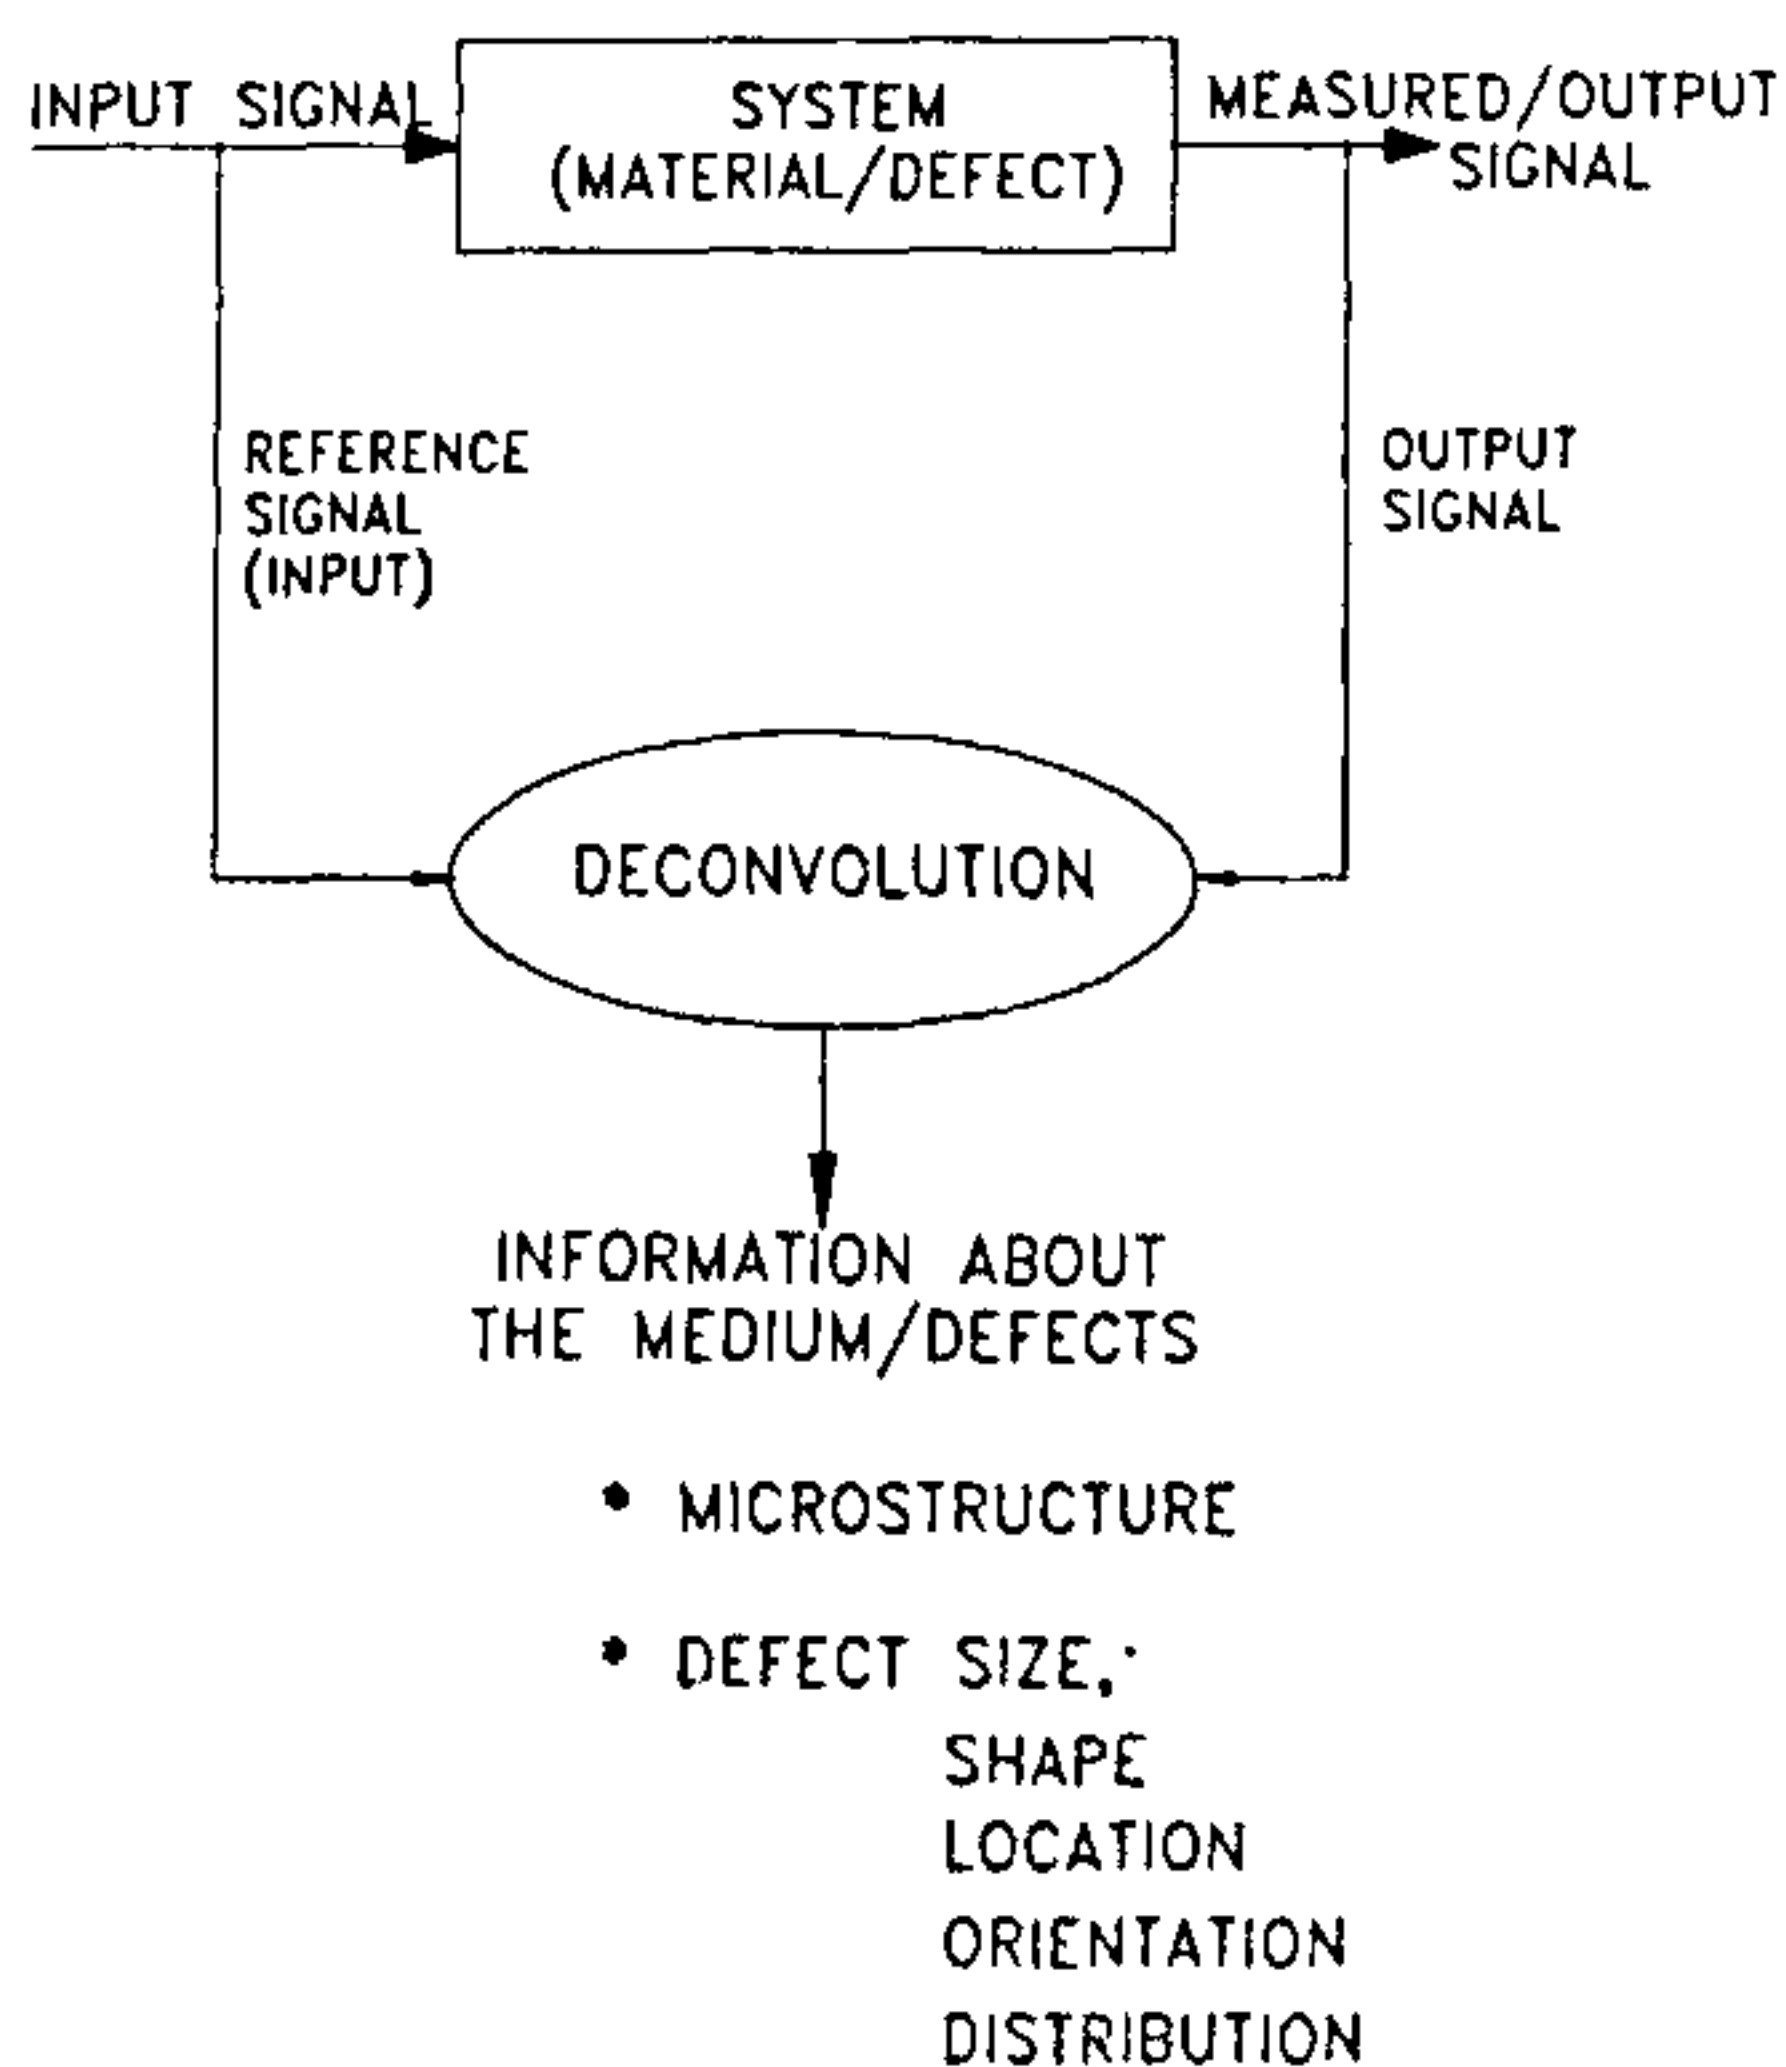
INPUT SIGNAL

SYSTEM (MATERIAL/DEFECT)

MEASURED/OUTPUT SIGNAL

REFERENCE SIGNAL (INPUT)

OUTPUT SIGNAL

DECONVOLUTION

INFORMATION ABOUT THE MEDIUM/DEFECTS

• MICROSTRUCTURE

• DEFECT SIZE,
SHAPE
LOCATION
ORIENTATION
DISTRIBUTION